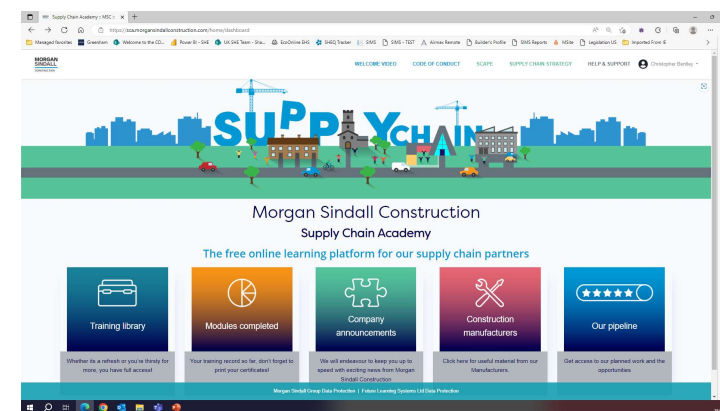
Supply Chain Academy | MSC ×  +

https://sca.morgansindallconstruction.com/home/dashboard

Managed favorites  Greenham  Welcome to the CD...  Power BI - SHE  UK SHE Team - Sha...  EcoOnline EHS  SHEQ Tracker  SIMS  SIMS - TEST  Airmax Remote  Builder's Profile  SIMS Reports  NSite  Legislation US  Imported From IE

MORGAN SINDALL CONSTRUCTION

WELCOME VIDEO  CODE OF CONDUCT  SCAPE  SUPPLY CHAIN STRATEGY  HELP & SUPPORT  Christopher Bentley

SUPPLY CHAIN

Morgan Sindall Construction

Supply Chain Academy

The free online learning platform for our supply chain partners

Training library

Whether its a refresh or you're thirsty for more, you have full access!

Modules completed

Your training record so far, don't forget to print your certificates!

Company announcements

We will endeavour to keep you up to speed with exciting news from Morgan Sindall Construction

Construction manufacturers

Click here for useful material from our Manufacturers.

Our pipeline

Get access to our planned work and the opportunities

Morgan Sindall Group Data Protection | Future Learning Systems Ltd Data Protection